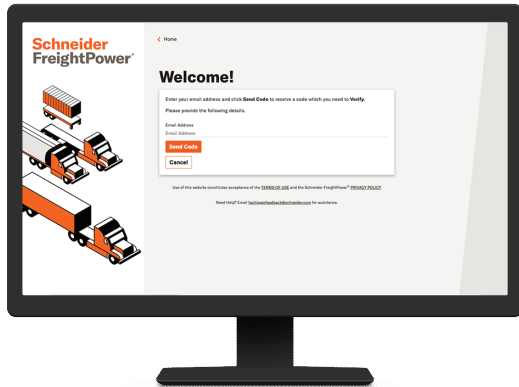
Schneider
FreightPower®

< Home

Welcome!

Enter your email address and click Send Code to receive a code which you need to Verify.

Please provide the following details.

Email Address

Email Address

Send Code

Cancel

Use of this website constitutes acceptance of the TERMS OF USE and the Schneider FreightPower® PRIVACY POLICY

Need Help? Email fpcfeedback@schneider.com for assistance.